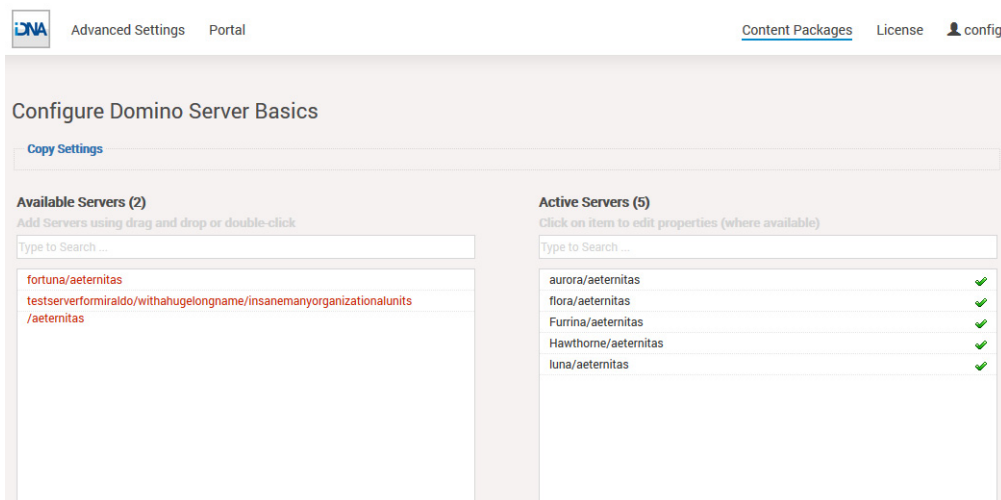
iDNA Advanced Settings Portal

Content Packages License config

Configure Domino Server Basics

Copy Settings

Available Servers (2)

Add Servers using drag and drop or double-click

Type to Search ...

fortuna/aeternitas

testserverformiraldo/withahugelongname/insanemanyorganizationalunits/aeternitas

Active Servers (5)

Click on item to edit properties (where available)

Type to Search ...

aurora/aeternitas

flora/aeternitas

Furrina/aeternitas

Hawthorne/aeternitas

luna/aeternitas